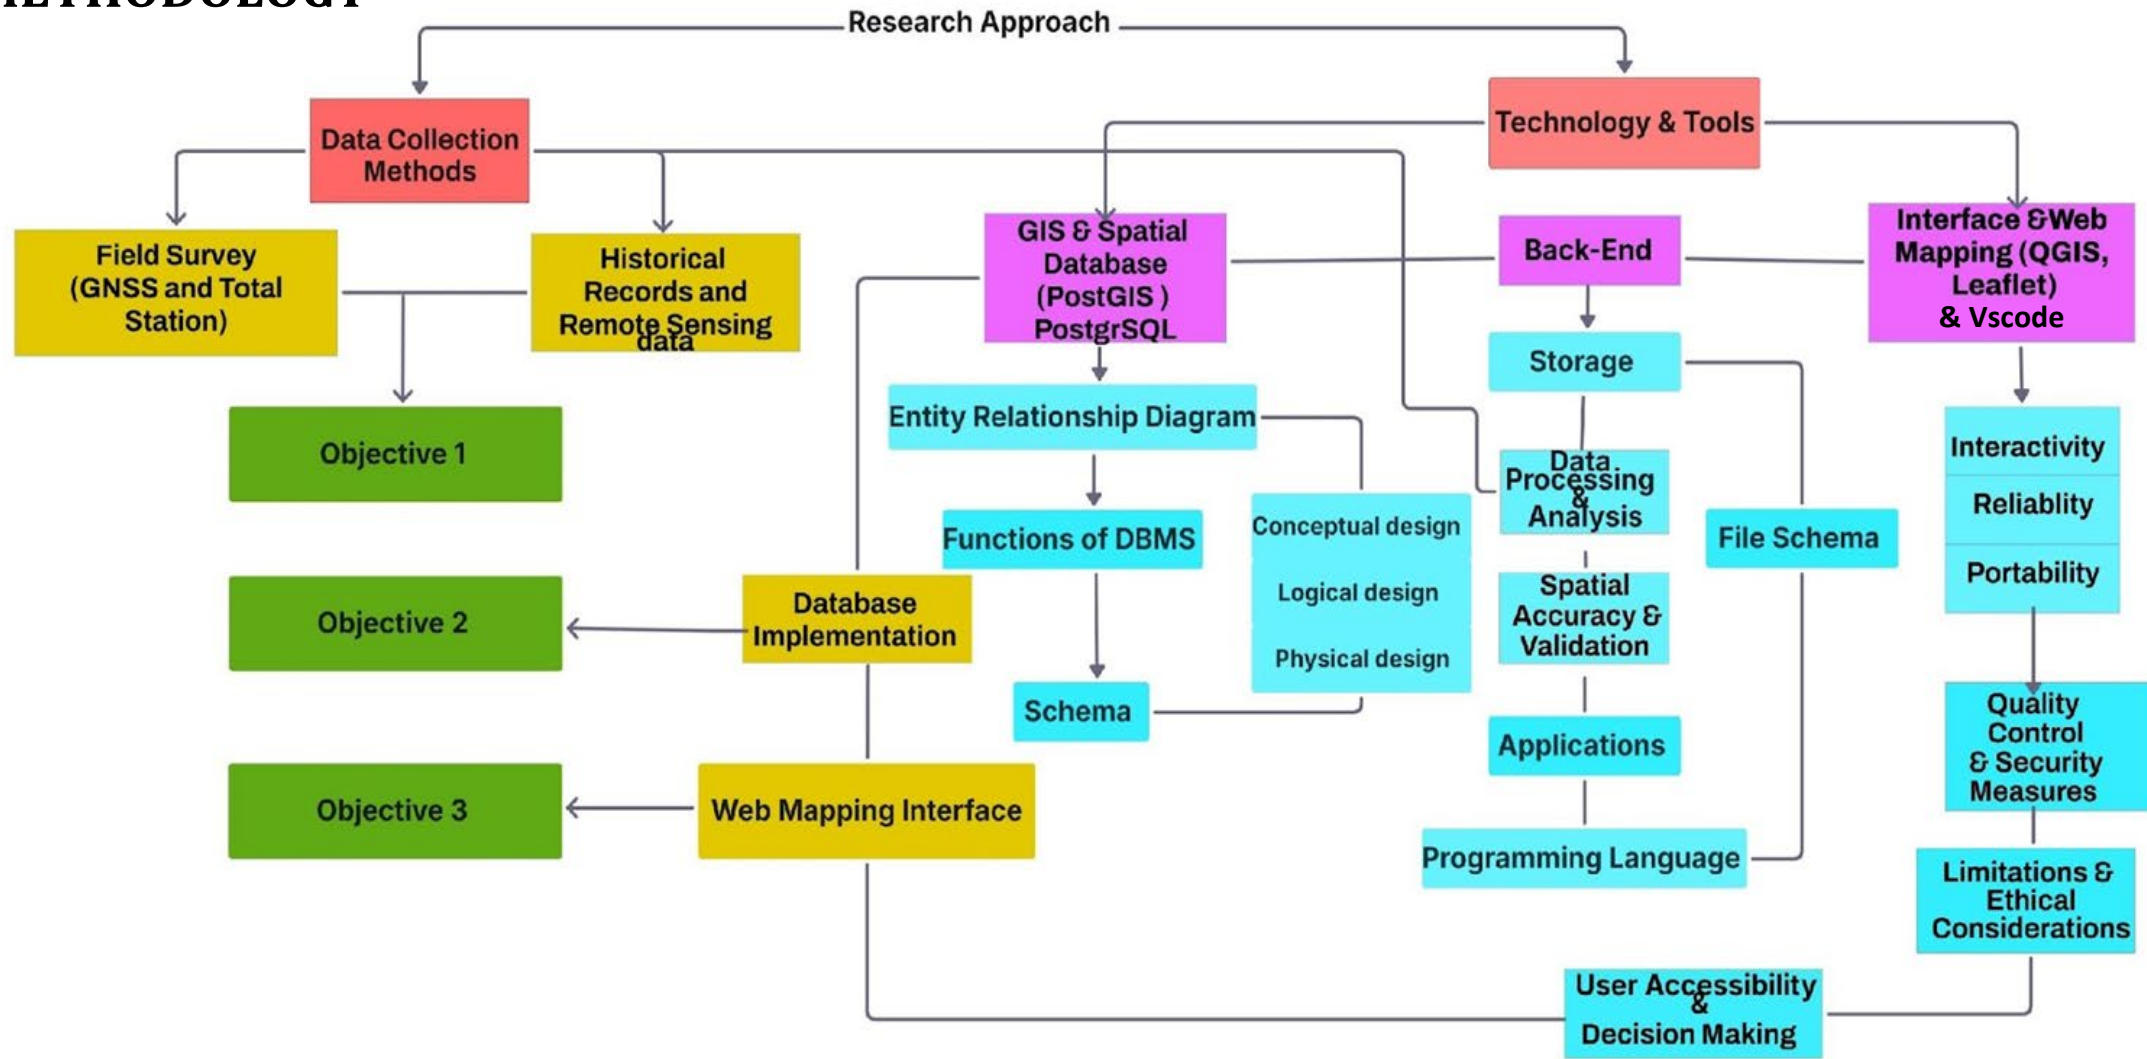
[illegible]

Research Approach

Data Collection Methods

Technology & Tools

Field Survey (GNSS and Total Station)

Historical Records and Remote Sensing data

GIS & Spatial Database (PostGIS ) PostgrSQL

Back-End

Interface &Web Mapping (QGIS, Leaflet) & Vscode

Storage

Entity Relationship Diagram

Objective 1

Interactivity

Reliablity

Portability

Data Processing & Analysis

Conceptual design

Functions of DBMS

File Schema

Logical design

Physical design

Spatial Accuracy & Validation

Objective 2

Database Implementation

Schema

Quality Control & Security Measures

Applications

Objective 3

Web Mapping Interface

Programming Language

Limitations & Ethical Considerations

User Accessibility & Decision Making